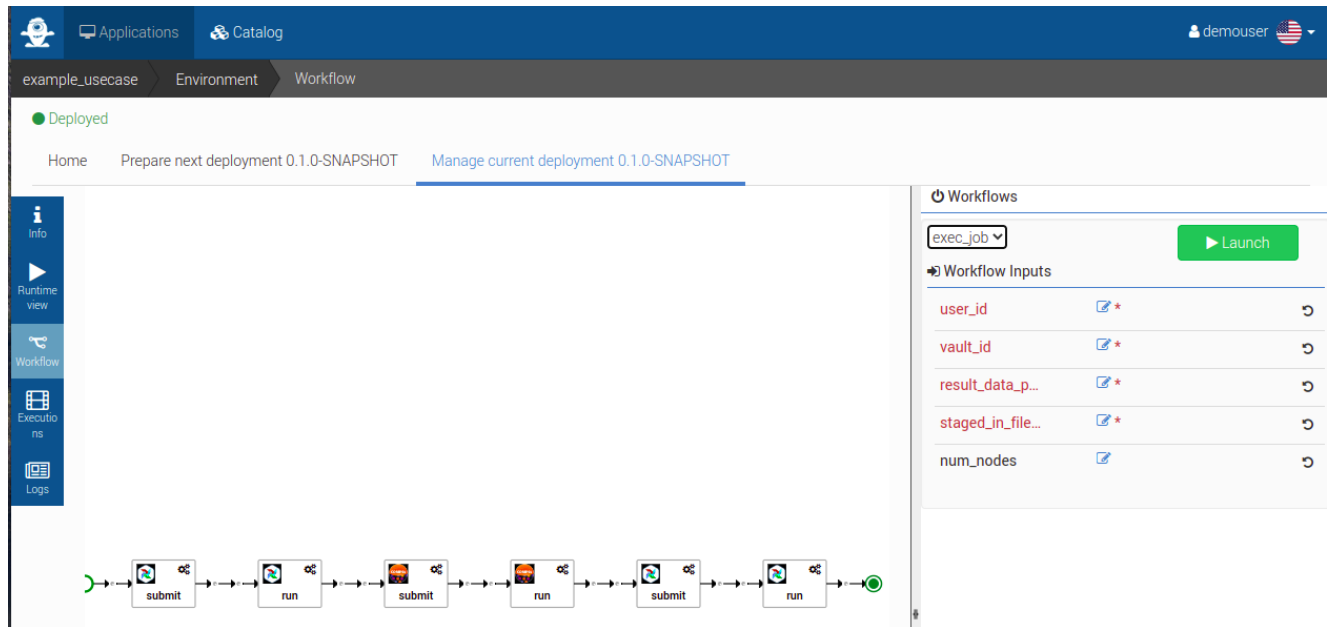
Applications Catalog

demouser

example_usecase Environment Workflow

Deployed

Home Prepare next deployment 0.1.0-SNAPSHOT Manage current deployment 0.1.0-SNAPSHOT

Info

Runtime view

Workflow

Executions

Logs

Workflows

exec_job

Launch

Workflow Inputs

user_id *

vault_id *

result_data_p... *

staged_in_file... *

num_nodes

submit run submit run submit run